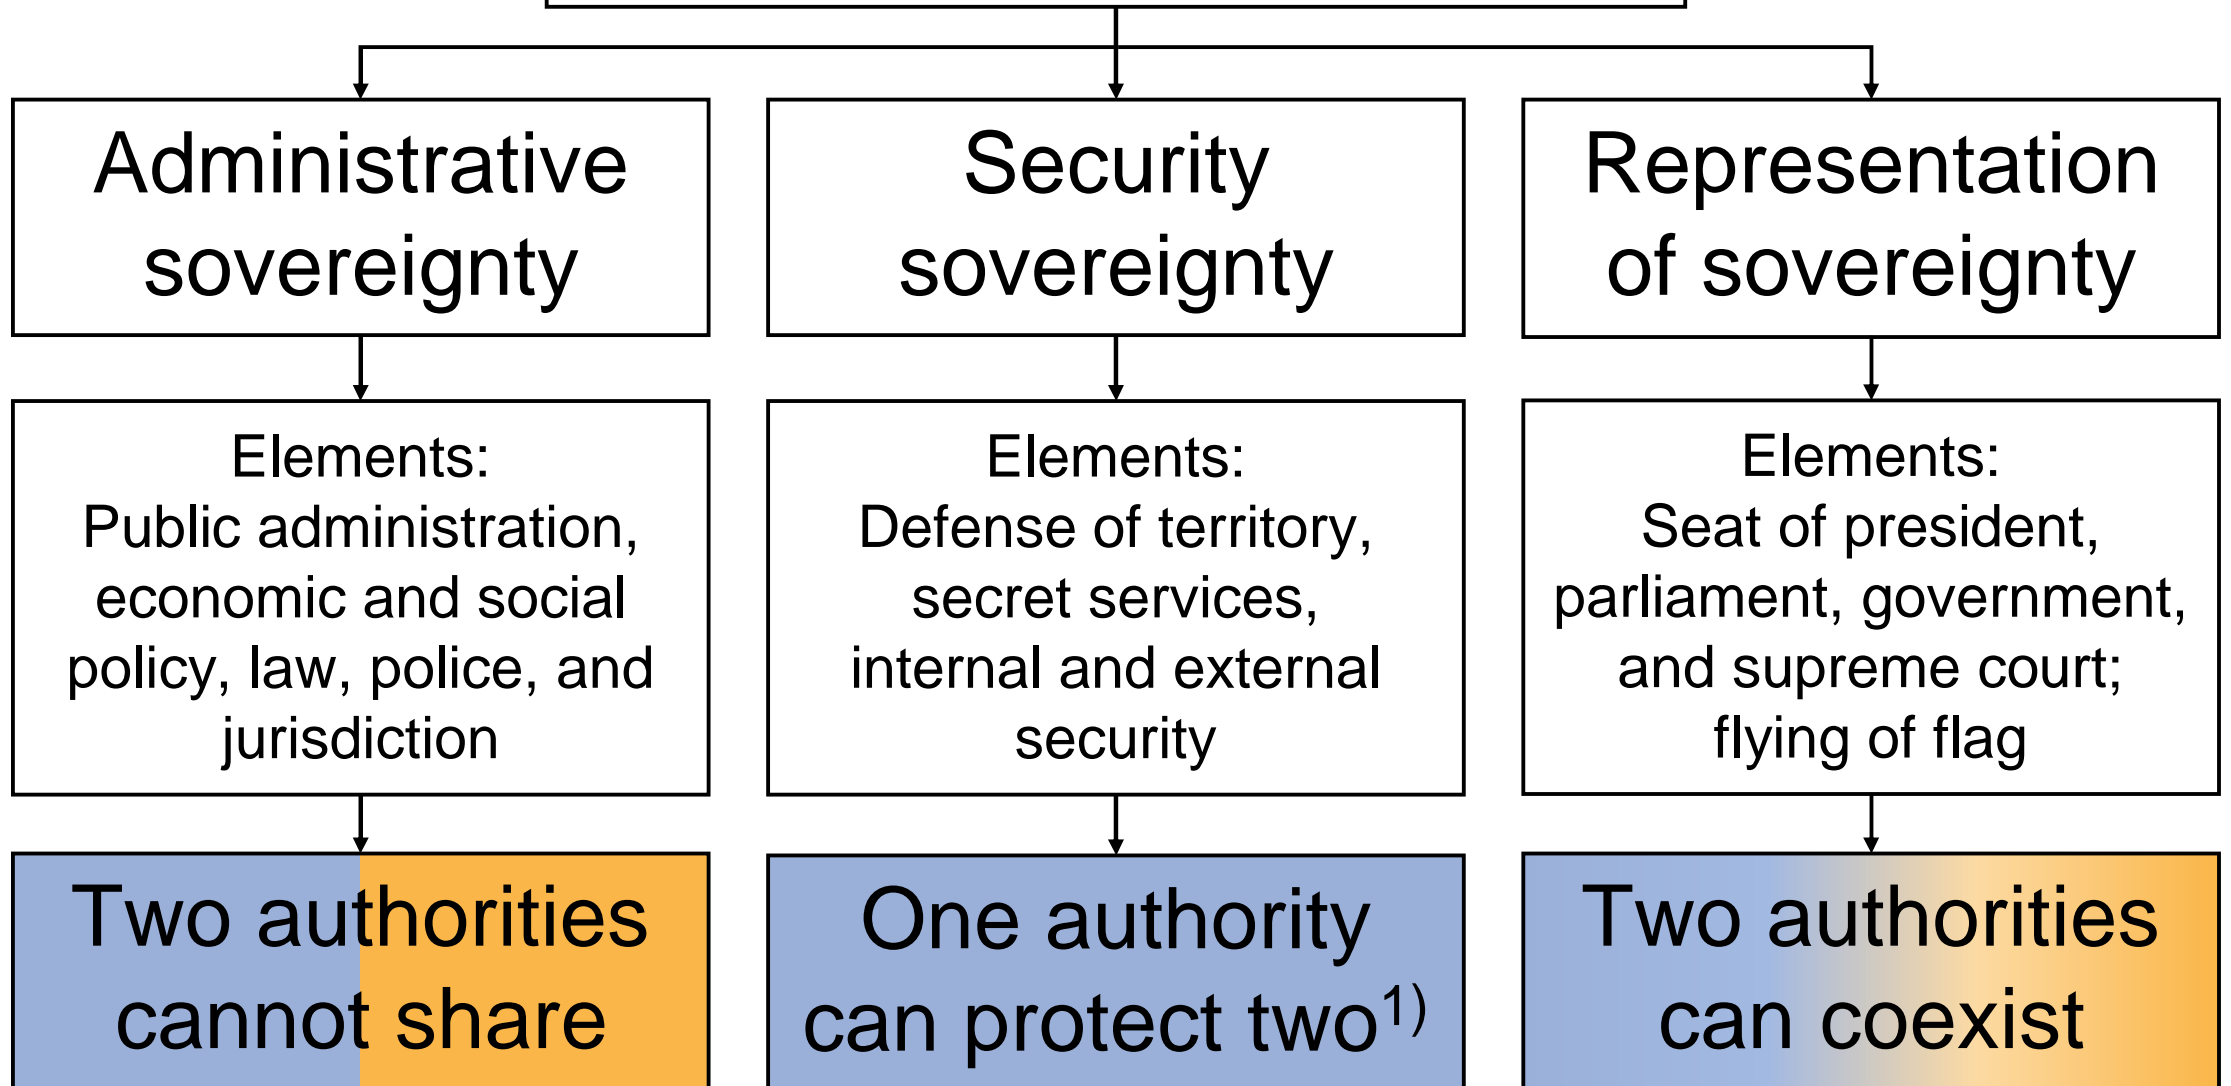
Administrative sovereignty

Security sovereignty

Representation of sovereignty

Elements:
Public administration, economic and social policy, law, police, and jurisdiction

Elements:
Defense of territory, secret services, internal and external security

Elements:
Seat of president, parliament, government, and supreme court; flying of flag

Two authorities cannot share

One authority can protect two$^{1)}$

Two authorities can coexist